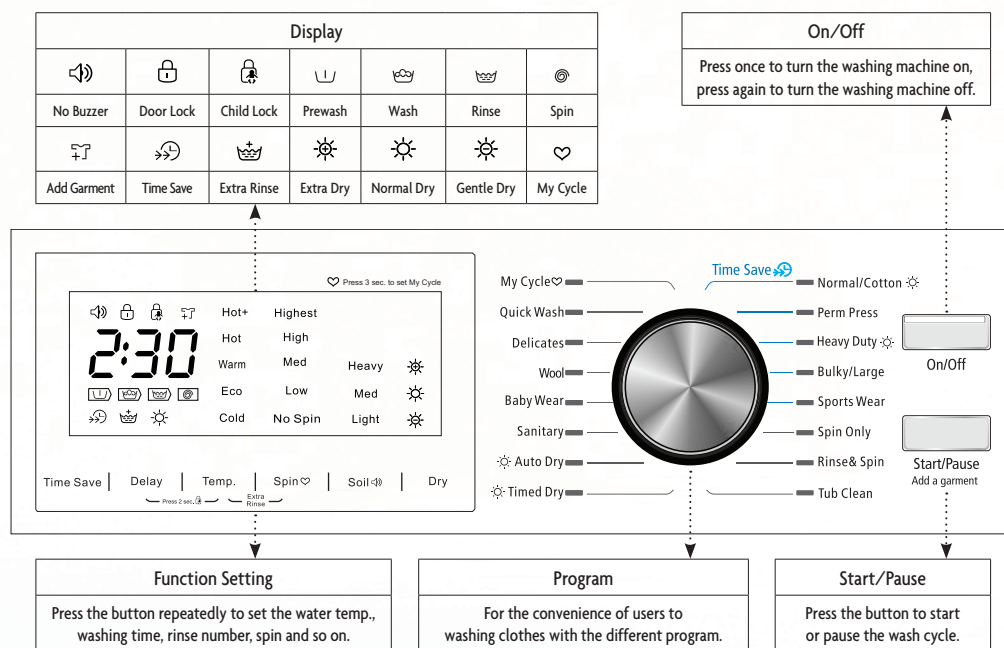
Display

| No Buzzer | Door Lock | Child Lock | Prewash | Wash | Rinse | Spin |
|---|---|---|---|---|---|---|
| Add Garment | Time Save | Extra Rinse | Extra Dry | Normal Dry | Gentle Dry | My Cycle |

On/Off

Press once to turn the washing machine on, press again to turn the washing machine off.

Press 3 sec. to set My Cycle

2:30

Hot+ Highest
Hot High
Warm Med Heavy
Eco Low Med
Cold No Spin Light

Time Save | Delay | Temp. | Spin | Soil | Dry

Press 2 sec. Extra Rinse

My Cycle
Quick Wash
Delicates
Wool
Baby Wear
Sanitary
Auto Dry
Timed Dry

Time Save
Normal/Cotton
Perm Press
Heavy Duty
Bulky/Large
Sports Wear
Spin Only
Rinse& Spin
Tub Clean

On/Off

Start/Pause
Add a garment

Function Setting

Press the button repeatedly to set the water temp., washing time, rinse number, spin and so on.

Program

For the convenience of users to washing clothes with the different program.

Start/Pause

Press the button to start or pause the wash cycle.